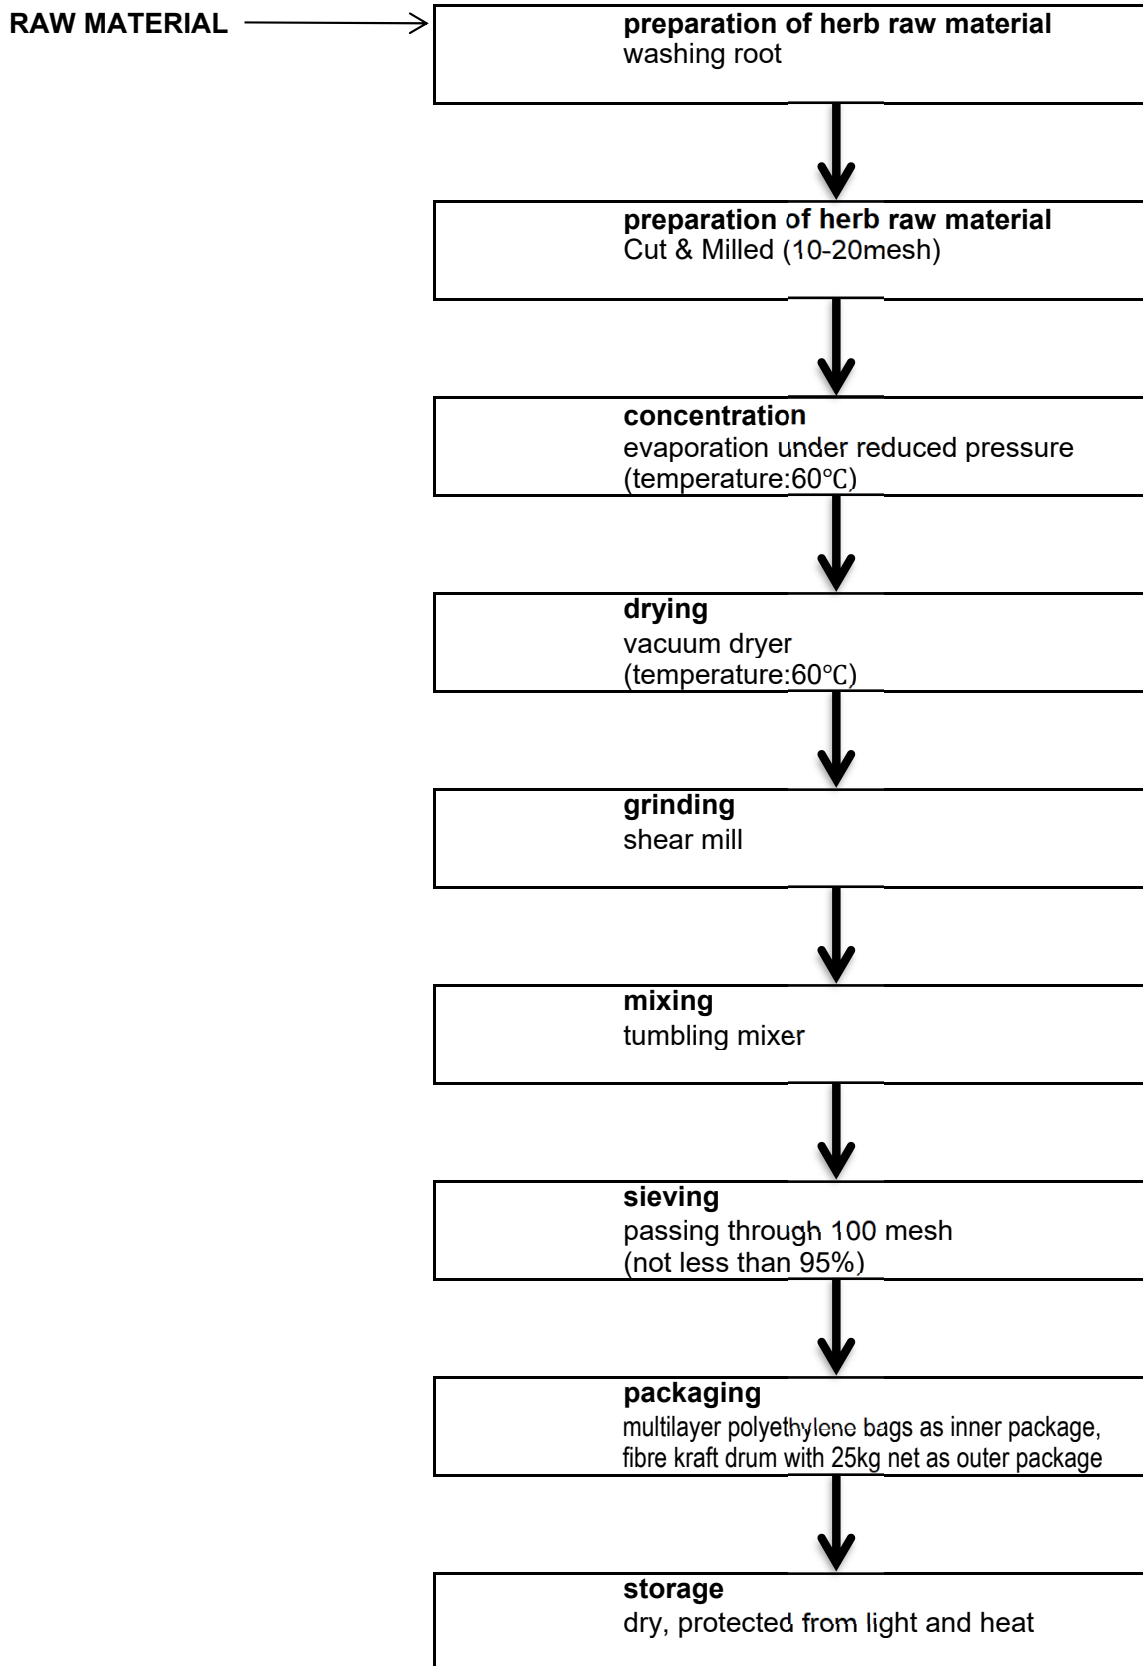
RAW MATERIAL

**preparation of herb raw material**
washing root

**preparation of herb raw material**
Cut & Milled (10-20mesh)

**concentration**
evaporation under reduced pressure
(temperature:60℃)

**drying**
vacuum dryer
(temperature:60℃)

**grinding**
shear mill

**mixing**
tumbling mixer

**sieving**
passing through 100 mesh
(not less than 95%)

**packaging**
multilayer polyethylene bags as inner package, fibre kraft drum with 25kg net as outer package

**storage**
dry, protected from light and heat